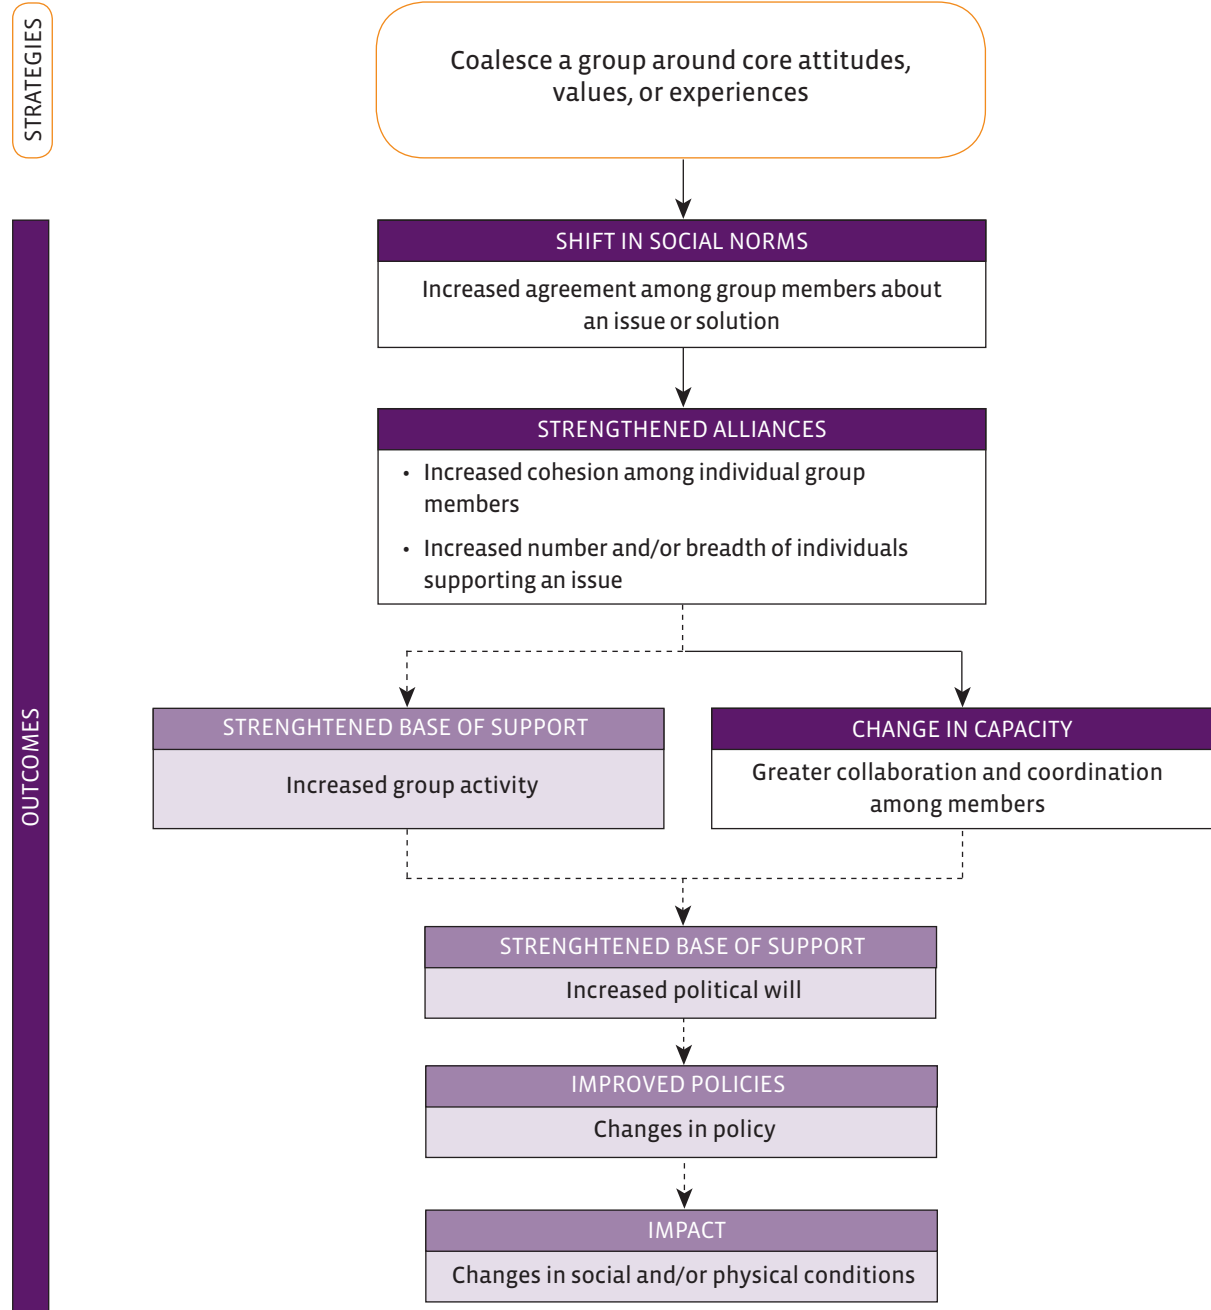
STRATEGIES

Coalesce a group around core attitudes, values, or experiences

OUTCOMES

SHIFT IN SOCIAL NORMS

Increased agreement among group members about an issue or solution

STRENGTHENED ALLIANCES

• Increased cohesion among individual group members

• Increased number and/or breadth of individuals supporting an issue

STRENGHTENED BASE OF SUPPORT

Increased group activity

CHANGE IN CAPACITY

Greater collaboration and coordination among members

STRENGHTENED BASE OF SUPPORT

Increased political will

IMPROVED POLICIES

Changes in policy

IMPACT

Changes in social and/or physical conditions